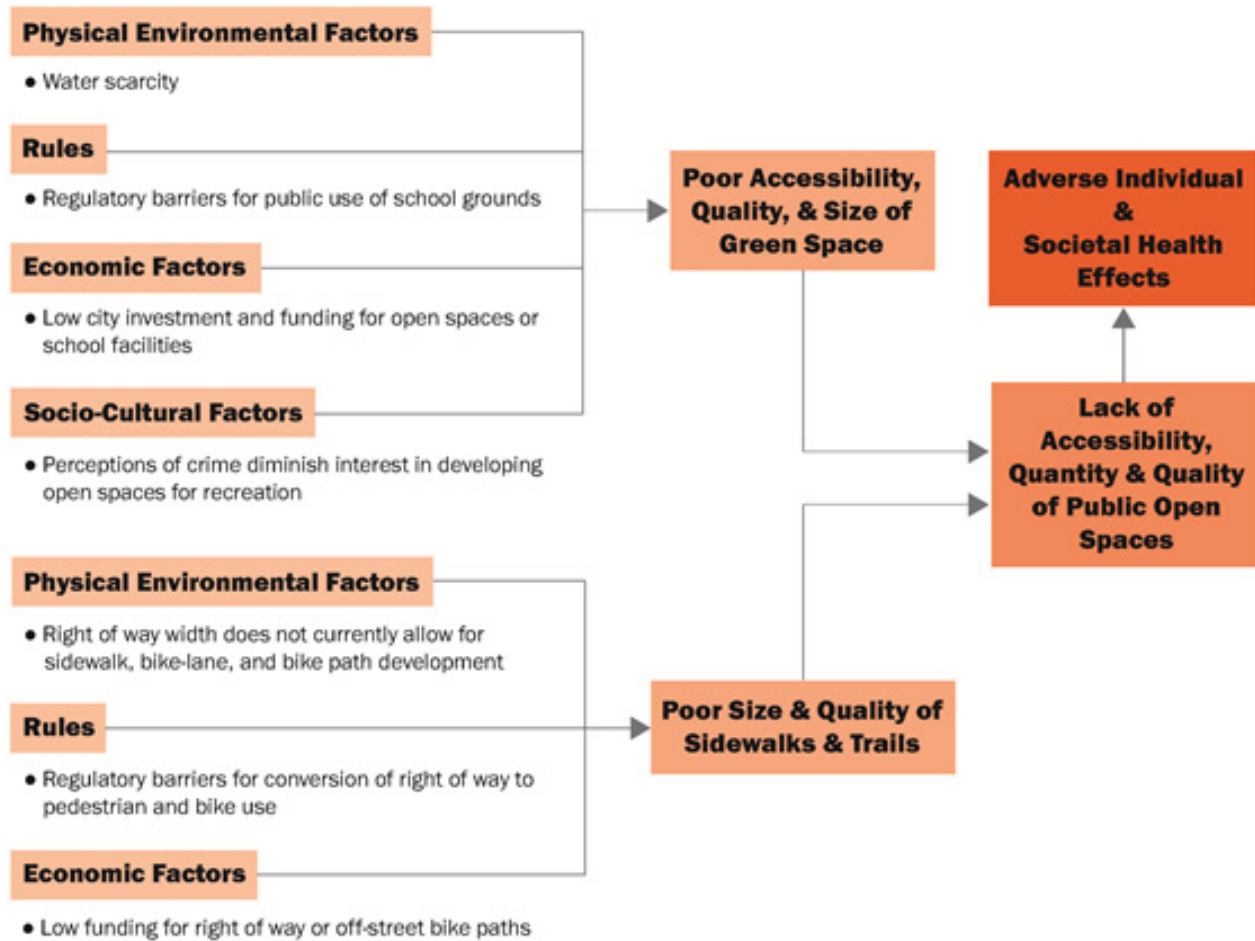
Physical Environmental Factors

• Water scarcity

Rules

• Regulatory barriers for public use of school grounds

Economic Factors

• Low city investment and funding for open spaces or school facilities

Socio-Cultural Factors

• Perceptions of crime diminish interest in developing open spaces for recreation

Physical Environmental Factors

• Right of way width does not currently allow for sidewalk, bike-lane, and bike path development

Rules

• Regulatory barriers for conversion of right of way to pedestrian and bike use

Economic Factors

• Low funding for right of way or off-street bike paths

Poor Accessibility, Quality, & Size of Green Space

Poor Size & Quality of Sidewalks & Trails

Adverse Individual & Societal Health Effects

Lack of Accessibility, Quantity & Quality of Public Open Spaces